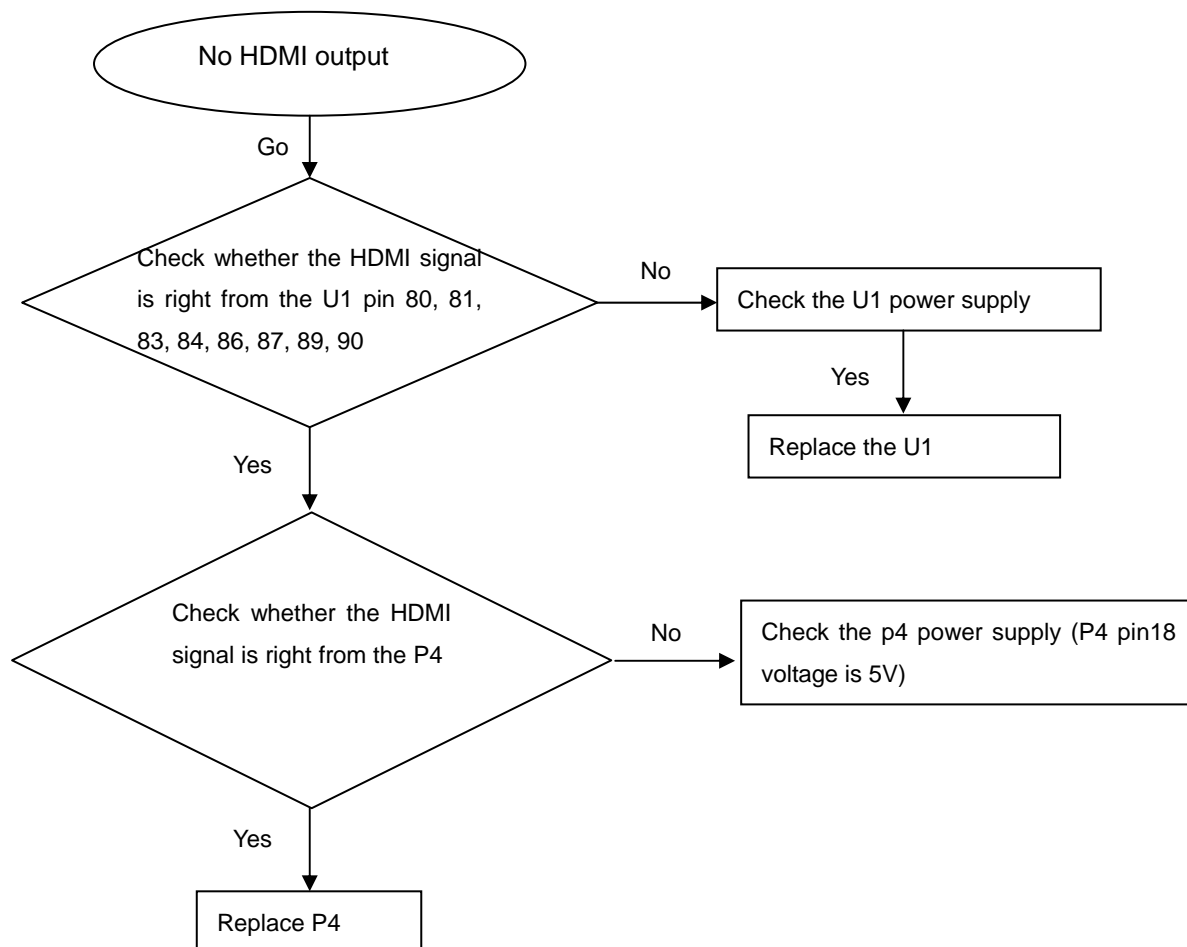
No HDMI output

Go

Check whether the HDMI signal is right from the U1 pin 80, 81, 83, 84, 86, 87, 89, 90

No

Check the U1 power supply

Yes

Replace the U1

Yes

Check whether the HDMI signal is right from the P4

No

Check the p4 power supply (P4 pin18 voltage is 5V)

Yes

Replace P4